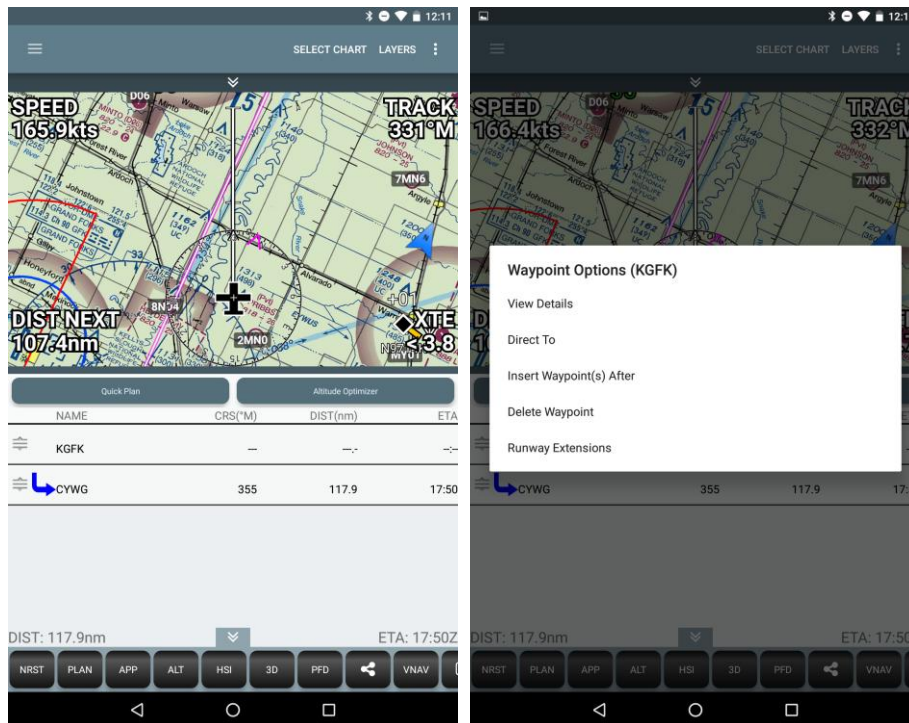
12:11

SELECT CHART LAYERS

SPEED
165.9kts

TRACK
331°M

DIST NEXT
107.4nm

XTE
< 3.8

D06
7MN6
8N04
2MN0
MY01

Quick Plan
Altitude Optimizer

| NAME | CRS(°M) | DIST(nm) | ETA |
|---|---|---|---|
| KGFK | --- | --.- | --:-- |
| CYWG | 355 | 117.9 | 17:50 |

DIST: 117.9nm
ETA: 17:50Z

NRST PLAN APP ALT HSI 3D PFD VNAV

12:1

SELECT CHART LAYERS

SPEED
166.4kts

TRACK
332°M

D06
7MN6

Waypoint Options (KGFK)

View Details

Direct To

Insert Waypoint(s) After

Delete Waypoint

Runway Extensions

| CYWG | 355 | 117.9 | 17: |
|---|---|---|---|

DIST: 117.9nm
ETA: 17:50

NRST PLAN APP ALT HSI 3D PFD VNAV